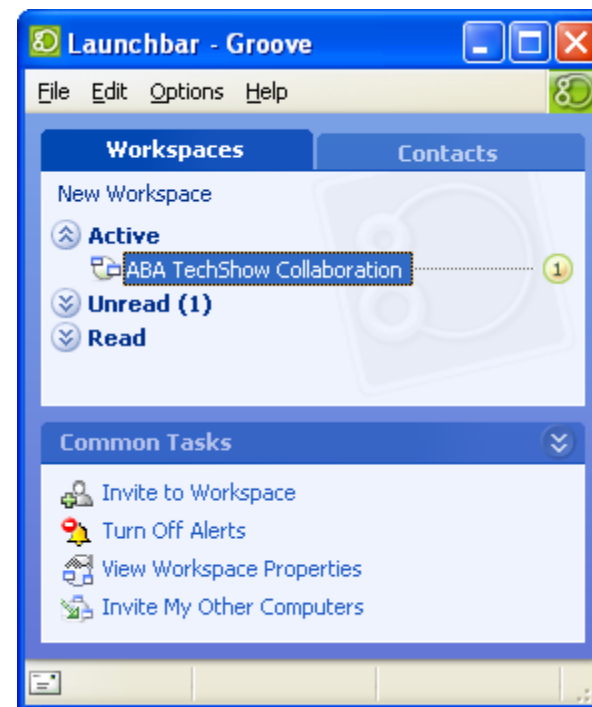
Launchbar - Groove

File Edit Options Help

Workspaces Contacts

New Workspace

Active

ABA TechShow Collaboration 1

Unread (1)

Read

Common Tasks

Invite to Workspace

Turn Off Alerts

View Workspace Properties

Invite My Other Computers